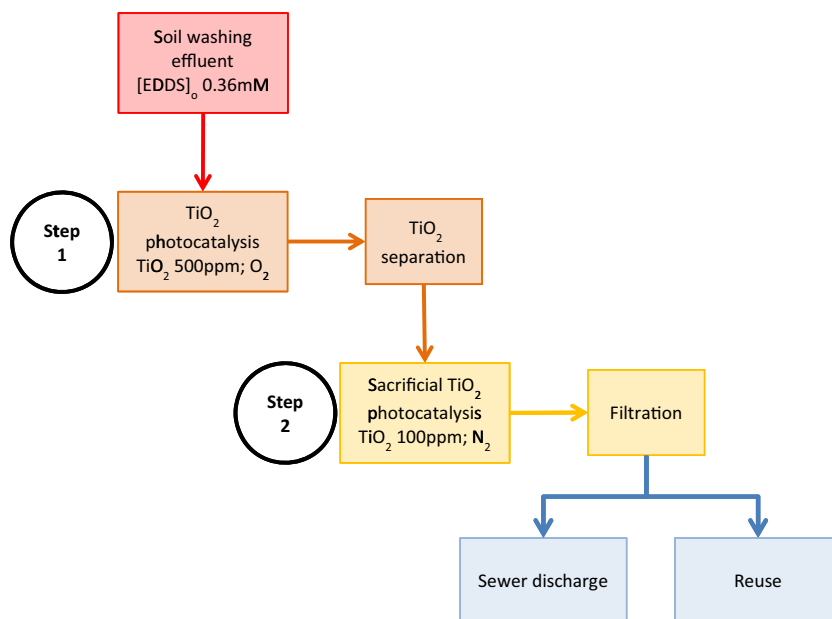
Soil washing effluent $[EDDS]_o$ 0.36mM

Step 1

$TiO_2$ photocatalysis $TiO_2$ 500ppm; $O_2$

$TiO_2$ separation

Step 2

Sacrificial $TiO_2$ photocatalysis $TiO_2$ 100ppm; $N_2$

Filtration

Sewer discharge

Reuse